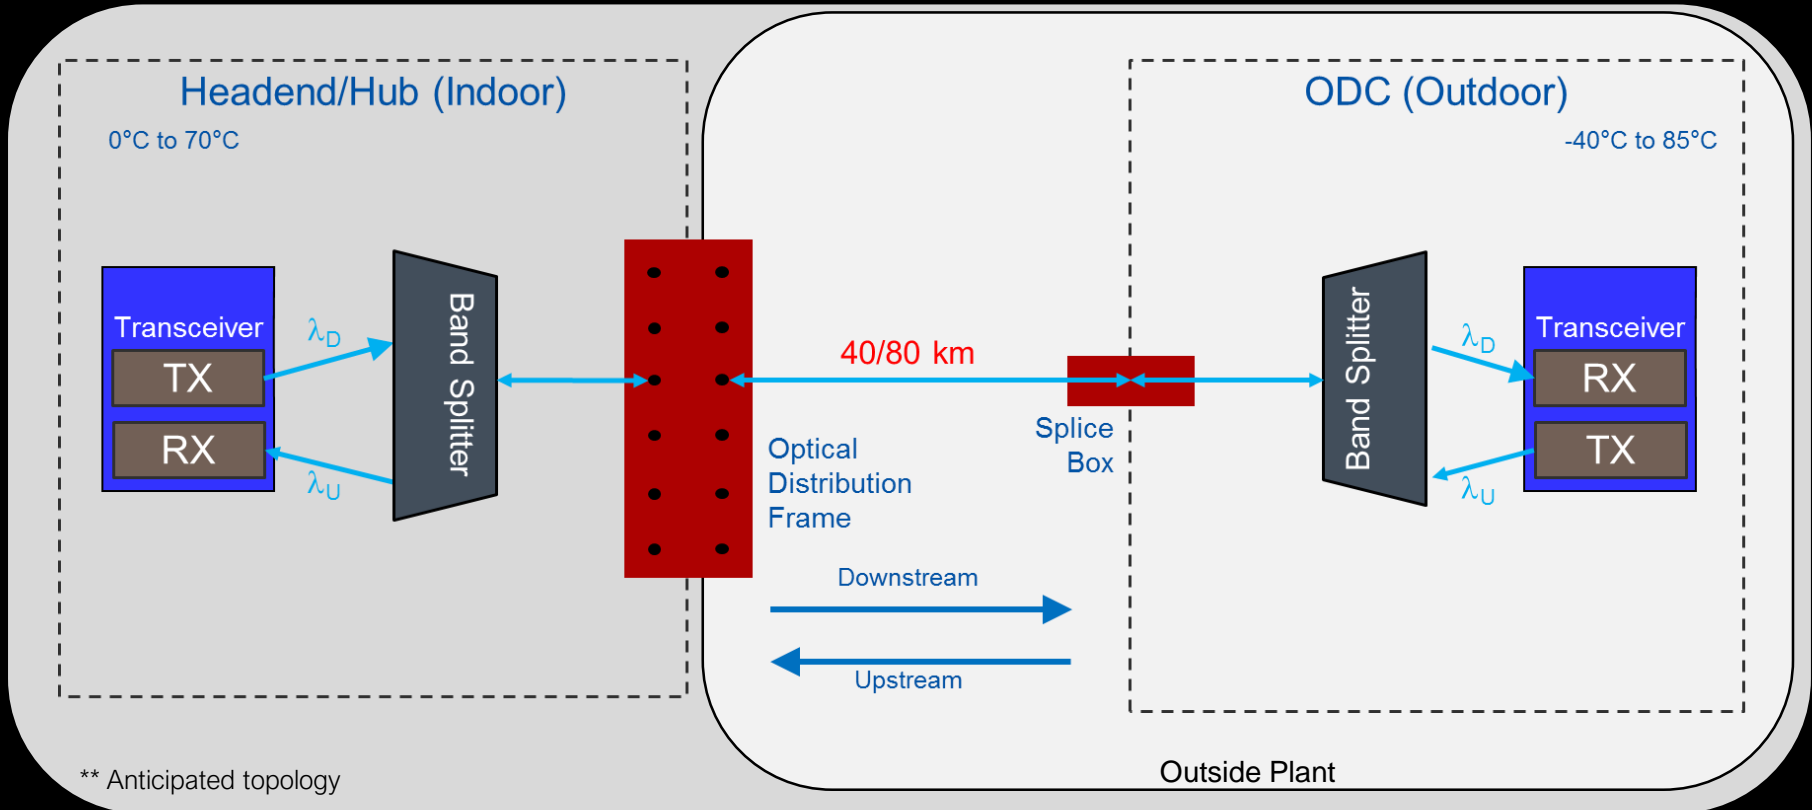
Headend/Hub (Indoor)

0°C to 70°C

Transceiver

TX

RX

$\lambda_D$

$\lambda_U$

Band Splitter

40/80 km

Optical Distribution Frame

Splice Box

ODC (Outdoor)

-40°C to 85°C

Band Splitter

$\lambda_D$

$\lambda_U$

Transceiver

RX

TX

Downstream

Upstream

** Anticipated topology

Outside Plant